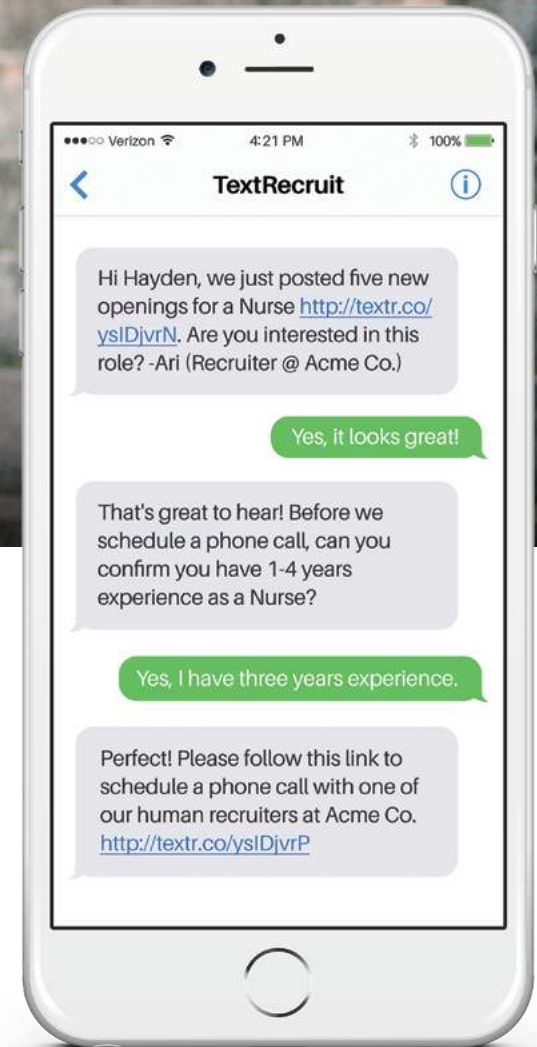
●●●○○ Verizon 4:21 PM 100%

TextRecruit

Hi Hayden, we just posted five new openings for a Nurse http://textr.co/ysIDjvrN. Are you interested in this role? -Ari (Recruiter @ Acme Co.)

Yes, it looks great!

That's great to hear! Before we schedule a phone call, can you confirm you have 1-4 years experience as a Nurse?

Yes, I have three years experience.

Perfect! Please follow this link to schedule a phone call with one of our human recruiters at Acme Co. http://textr.co/ysIDjvrP